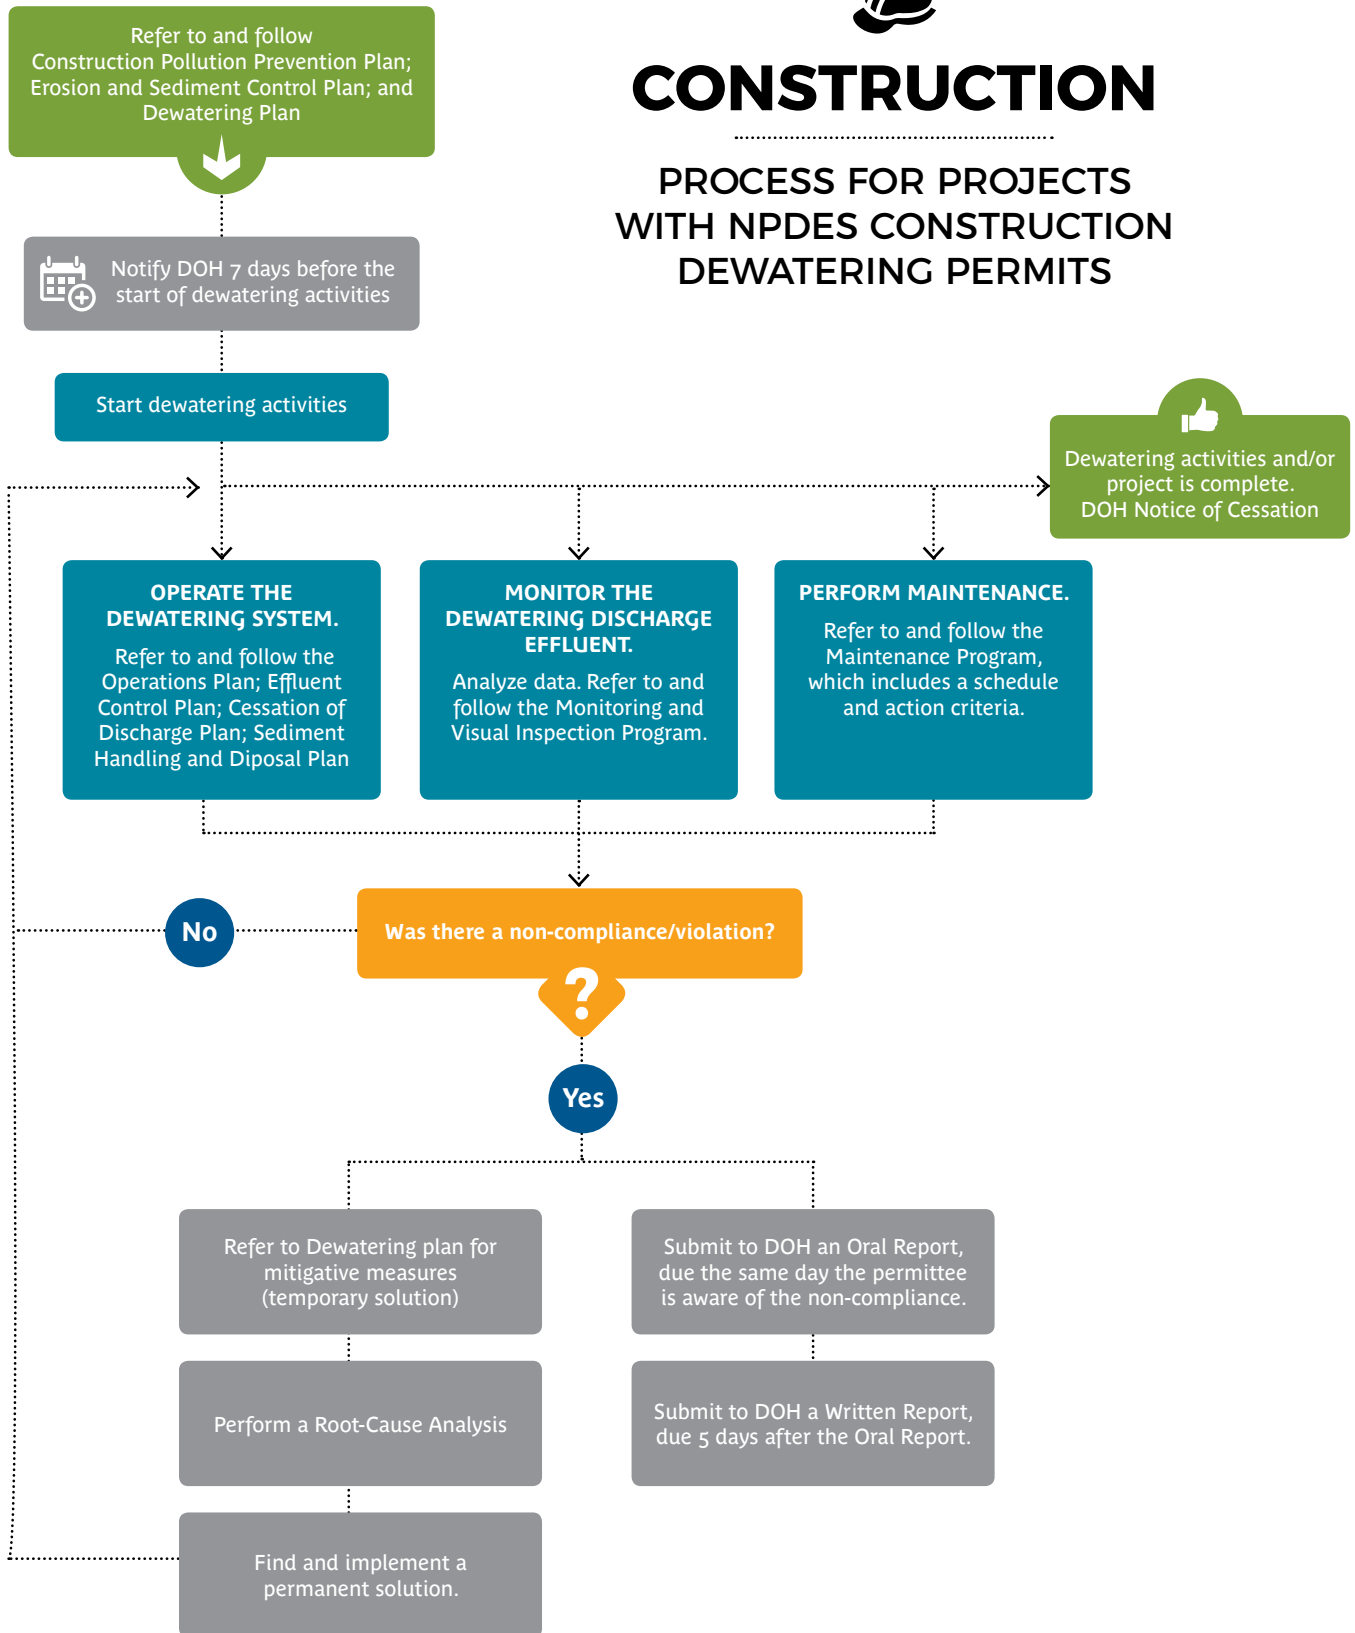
Refer to and follow Construction Pollution Prevention Plan; Erosion and Sediment Control Plan; and Dewatering Plan

CONSTRUCTION

PROCESS FOR PROJECTS WITH NPDES CONSTRUCTION DEWATERING PERMITS

Notify DOH 7 days before the start of dewatering activities

Start dewatering activities

Dewatering activities and/or project is complete. DOH Notice of Cessation

OPERATE THE DEWATERING SYSTEM.

Refer to and follow the Operations Plan; Effluent Control Plan; Cessation of Discharge Plan; Sediment Handling and Diposal Plan

MONITOR THE DEWATERING DISCHARGE EFFLUENT.

Analyze data. Refer to and follow the Monitoring and Visual Inspection Program.

PERFORM MAINTENANCE.

Refer to and follow the Maintenance Program, which includes a schedule and action criteria.

No

Was there a non-compliance/violation?

Yes

Refer to Dewatering plan for mitigative measures (temporary solution)

Submit to DOH an Oral Report, due the same day the permittee is aware of the non-compliance.

Perform a Root-Cause Analysis

Submit to DOH a Written Report, due 5 days after the Oral Report.

Find and implement a permanent solution.